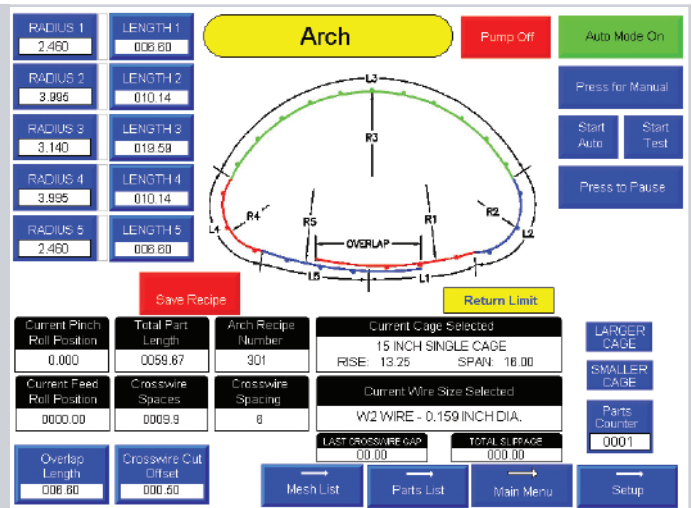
RADIUS 1
2.460

LENGTH 1
006.60

Arch

Pump Off

Auto Mode On

RADIUS 2
3.995

LENGTH 2
010.14

Press for Manual

RADIUS 3
3.140

LENGTH 3
019.59

Start Auto

Start Test

RADIUS 4
3.995

LENGTH 4
010.14

Press to Pause

RADIUS 5
2.460

LENGTH 5
006.60

L3
R3
R4
R5
R1
R2
L4
L2
OVERLAP
L5
L1

Save Recipe

Return Limit

| Current Pinch Roll Position | Total Part Length | Arch Recipe Number |
|---|---|---|
| 0.000 | 0059.67 | 301 |
| Current Feed Roll Position | Crosswire Spaces | Crosswire Spacing |
| 0000.00 | 0009.9 | 6 |

Current Cage Selected
15 INCH SINGLE CAGE
RISE: 13.25 SPAN: 18.00

Current Wire Size Selected
W2 WIRE - 0.159 INCH DIA.

LAST CROSSWIRE GAP
00.00

TOTAL SLIPPAGE
000.00

LARGER CAGE

SMALLER CAGE

Parts Counter
0001

Overlap Length
006.60

Crosswire Cut Offset
000.50

Mesh List

Parts List

Main Menu

Setup